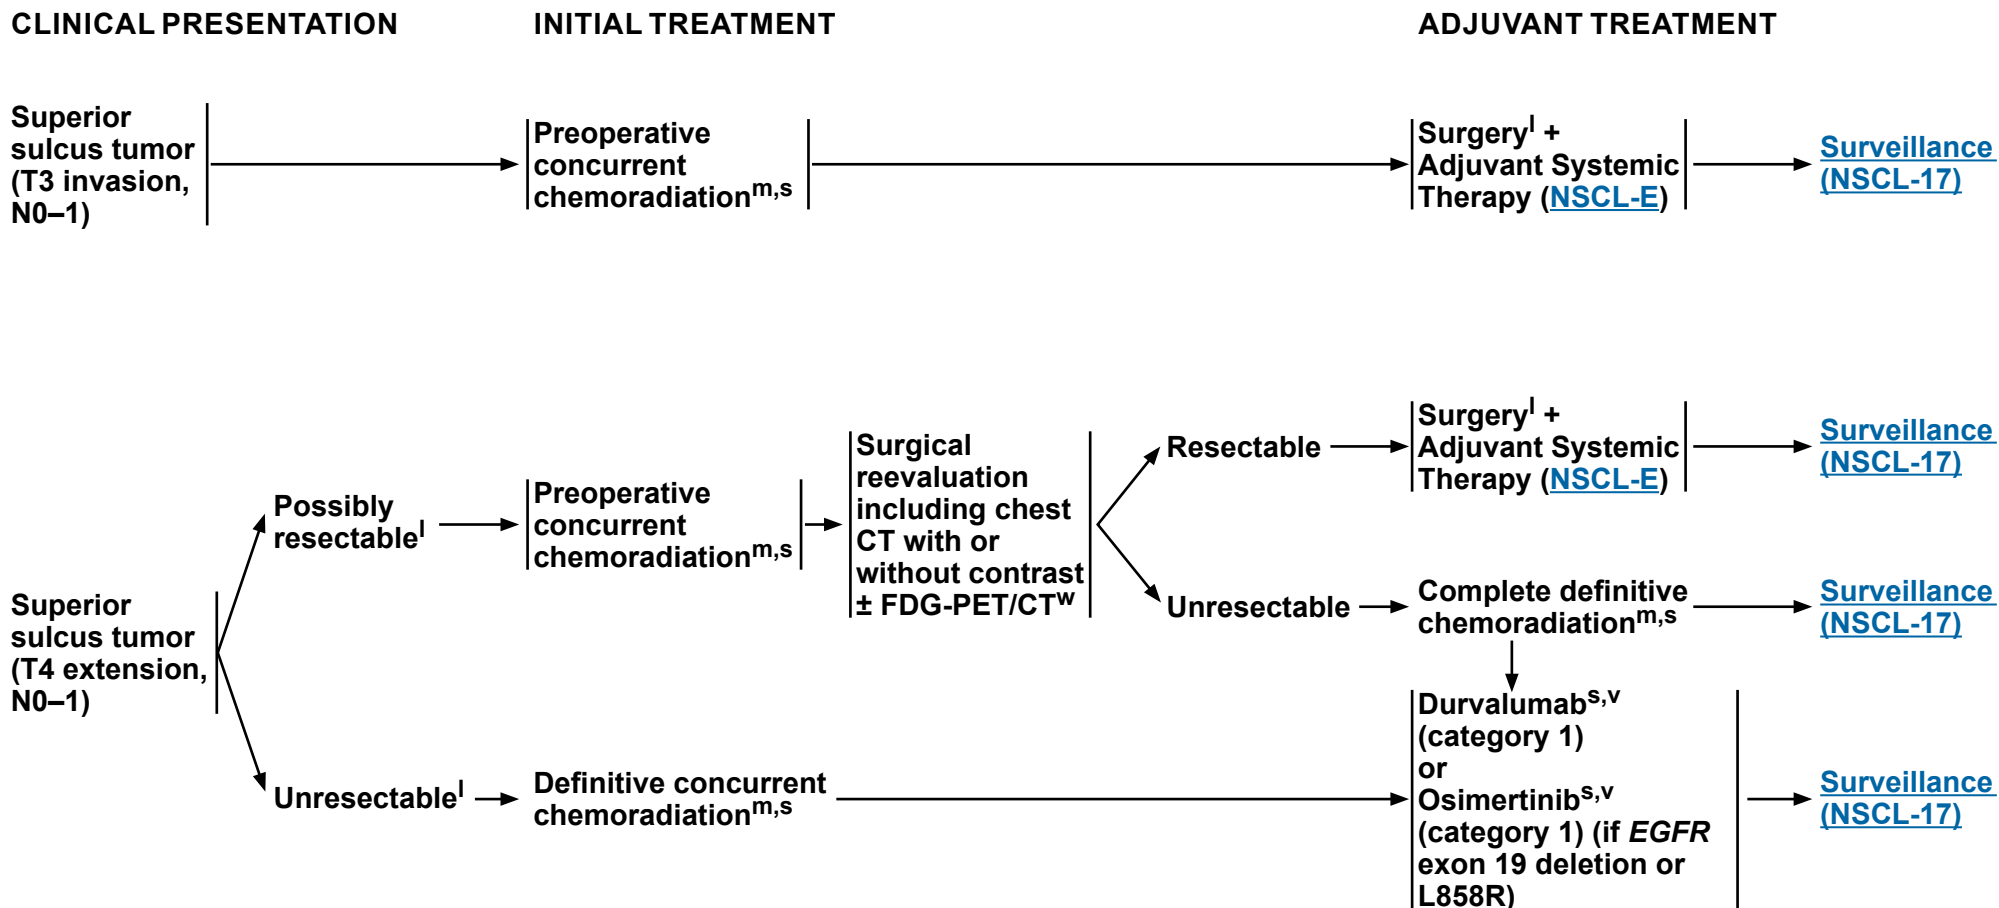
CLINICAL PRESENTATION

INITIAL TREATMENT

ADJUVANT TREATMENT

Superior sulcus tumor (T3 invasion, N0–1)

Preoperative concurrent chemoradiation$^{m,s}$

Surgery$^{l}$ + Adjuvant Systemic Therapy (NSCL-E)

Surveillance (NSCL-17)

Superior sulcus tumor (T4 extension, N0–1)

Possibly resectable$^{l}$

Preoperative concurrent chemoradiation$^{m,s}$

Surgical reevaluation including chest CT with or without contrast ± FDG-PET/CT$^{w}$

Resectable

Surgery$^{l}$ + Adjuvant Systemic Therapy (NSCL-E)

Surveillance (NSCL-17)

Unresectable

Complete definitive chemoradiation$^{m,s}$

Surveillance (NSCL-17)

Unresectable$^{l}$

Definitive concurrent chemoradiation$^{m,s}$

Durvalumab$^{s,v}$ (category 1) or Osimertinib$^{s,v}$ (category 1) (if *EGFR* exon 19 deletion or L858R)

Surveillance (NSCL-17)